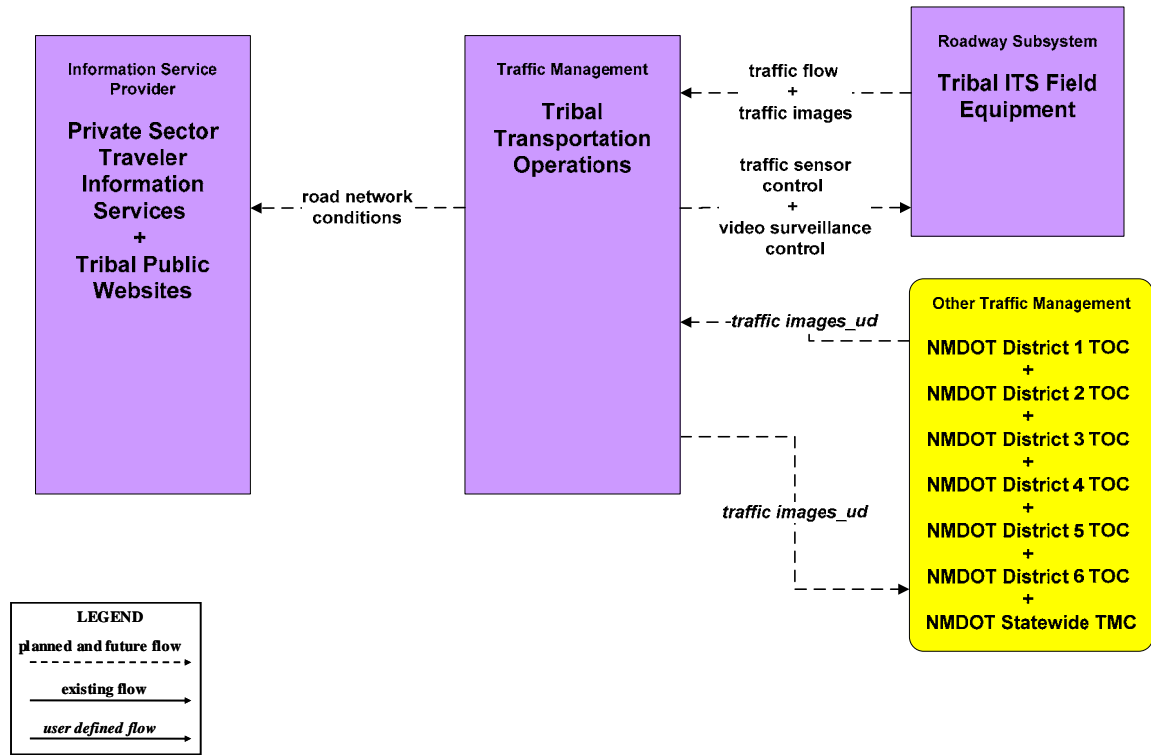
Information Service Provider

Private Sector Traveler Information Services
+
Tribal Public Websites

road network conditions

Traffic Management

Tribal Transportation Operations

traffic flow
+
traffic images

traffic sensor control
+
video surveillance control

Roadway Subsystem

Tribal ITS Field Equipment

traffic images_ud

traffic images_ud

Other Traffic Management

NMDOT District 1 TOC
+
NMDOT District 2 TOC
+
NMDOT District 3 TOC
+
NMDOT District 4 TOC
+
NMDOT District 5 TOC
+
NMDOT District 6 TOC
+
NMDOT Statewide TMC

LEGEND
planned and future flow
existing flow
user defined flow